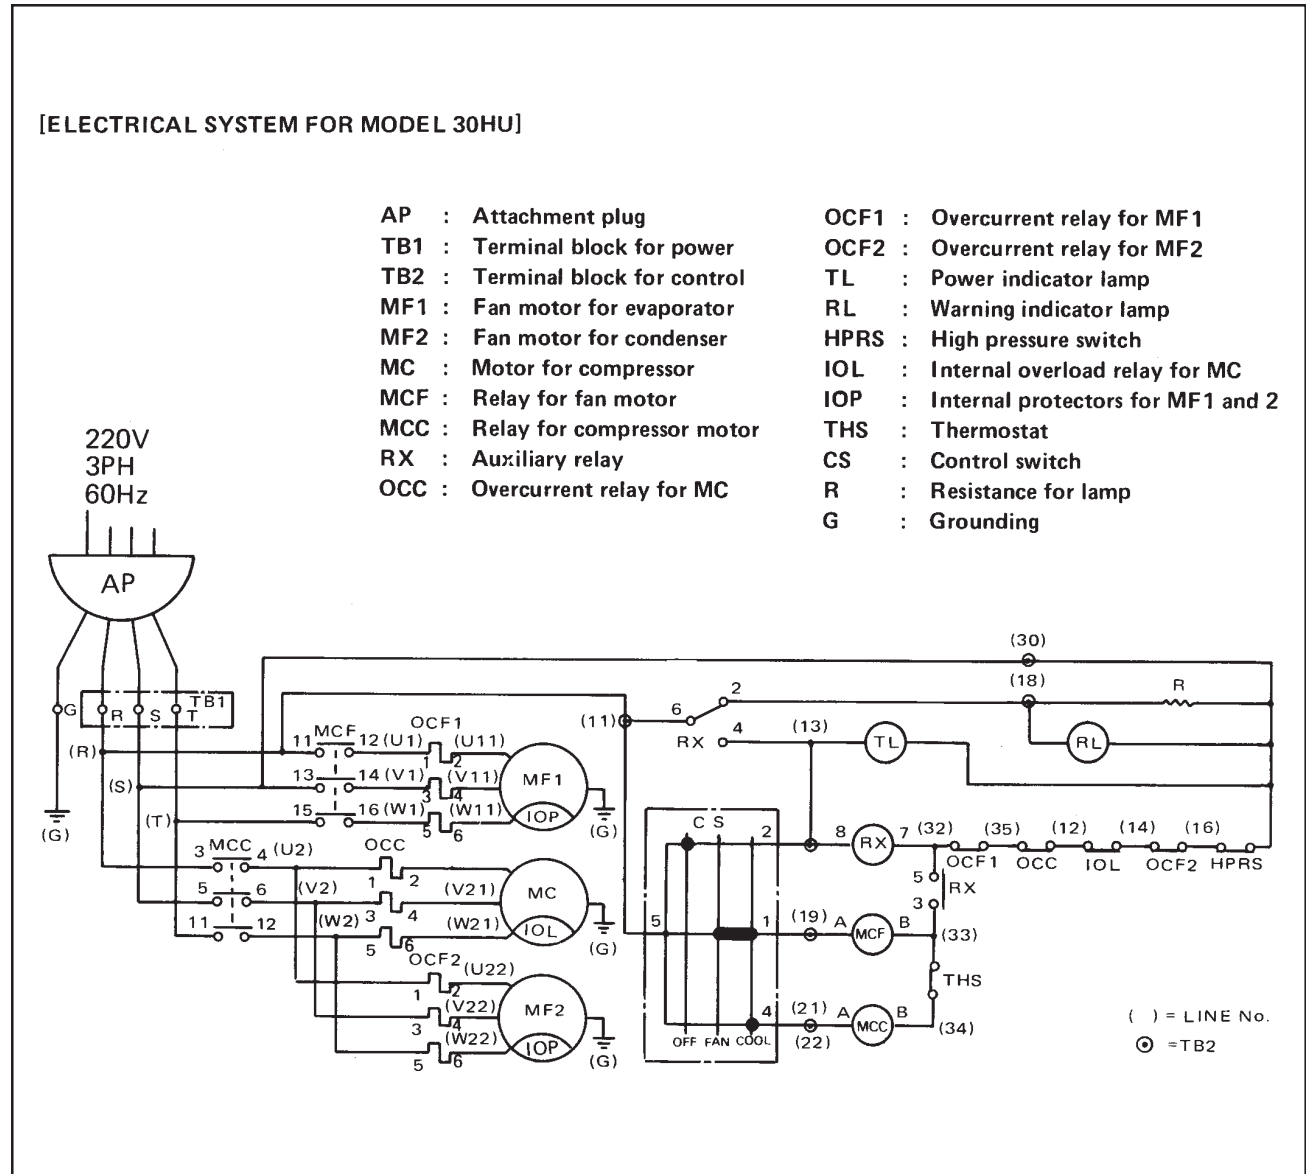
[ELECTRICAL SYSTEM FOR MODEL 30HU]

AP : Attachment plug
TB1 : Terminal block for power
TB2 : Terminal block for control
MF1 : Fan motor for evaporator
MF2 : Fan motor for condenser
MC : Motor for compressor
MCF : Relay for fan motor
MCC : Relay for compressor motor
RX : Auxiliary relay
OCC : Overcurrent relay for MC

OCF1 : Overcurrent relay for MF1
OCF2 : Overcurrent relay for MF2
TL : Power indicator lamp
RL : Warning indicator lamp
HPRS : High pressure switch
IOL : Internal overload relay for MC
IOP : Internal protectors for MF1 and 2
THS : Thermostat
CS : Control switch
R : Resistance for lamp
G : Grounding

220V
3PH
60Hz

AP

G R S T TB1

(R)
(S)
(T)
(G)

11 MCF 12 (U1) OCF1 (U11)
1 2
13 14 (V1) (V11)
3 4
15 16 (W1) (W11)
5 6
MF1
IOP
(G)

3 MCC 4 (U2) OCC
1 2
5 6 (V2) (V21)
3 4
11 12 (W2) (W21)
5 6
MC
IOL
(G)

OCF2 (U22)
1 2
(V22)
3 4
(W22)
5 6
MF2
IOP
(G)

(30)
(18)
R
2
6
(11)
RX
4
(13)
TL
RL

C S
2
8 RX 7 (32) (35) (12) (14) (16)
OCF1 OCC IOL OCF2 HPRS
5 RX
3
5
1
(19) A MCF B
(33)
THS
4
(21) A MCC B
(22)
(34)
OFF FAN COOL

( ) = LINE No.
⊙ =TB2